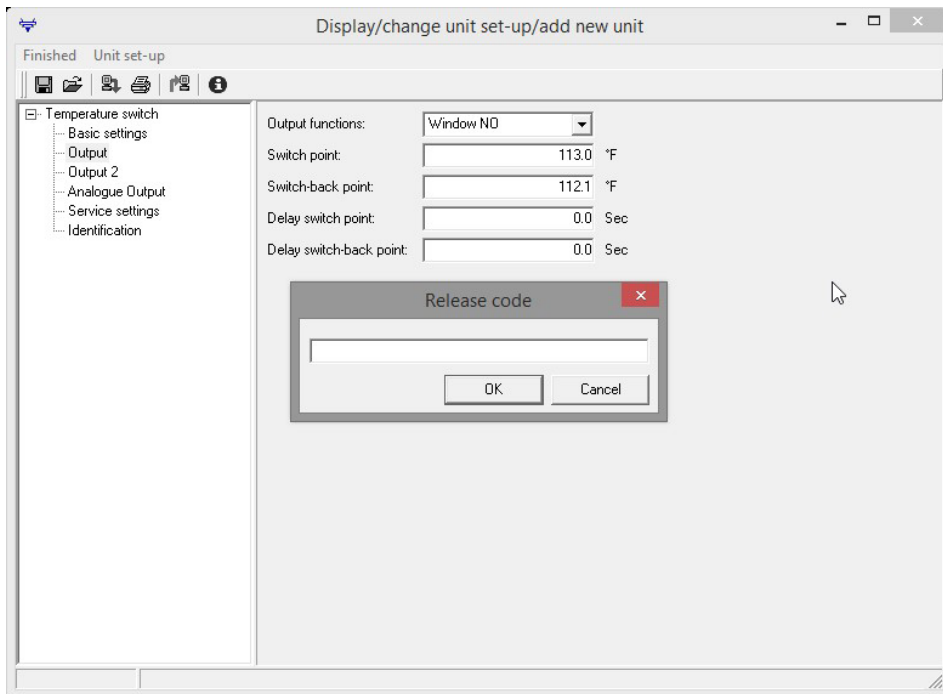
Display/change unit set-up/add new unit

Finished Unit set-up

Temperature switch
Basic settings
Output
Output 2
Analogue Output
Service settings
Identification

Output functions: Window NO
Switch point: 113.0 °F
Switch-back point: 112.1 °F
Delay switch point: 0.0 Sec
Delay switch-back point: 0.0 Sec

Release code

OK Cancel